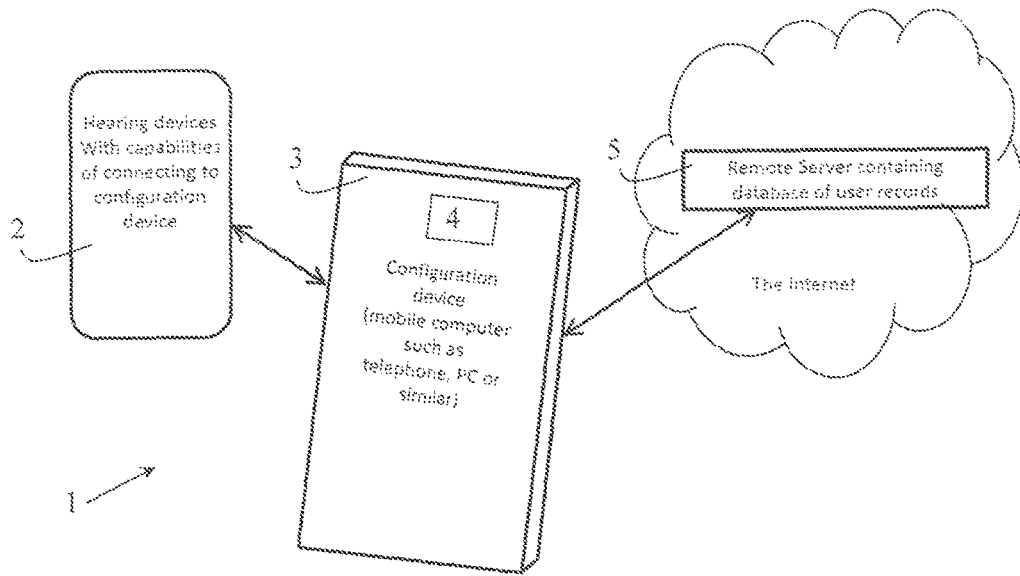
Hearing devices With capabilities of connecting to configuration device

2

3

4

Configuration device (mobile computer such as telephone, PC or similar)

5

Remote Server containing database of user records

The Internet

1